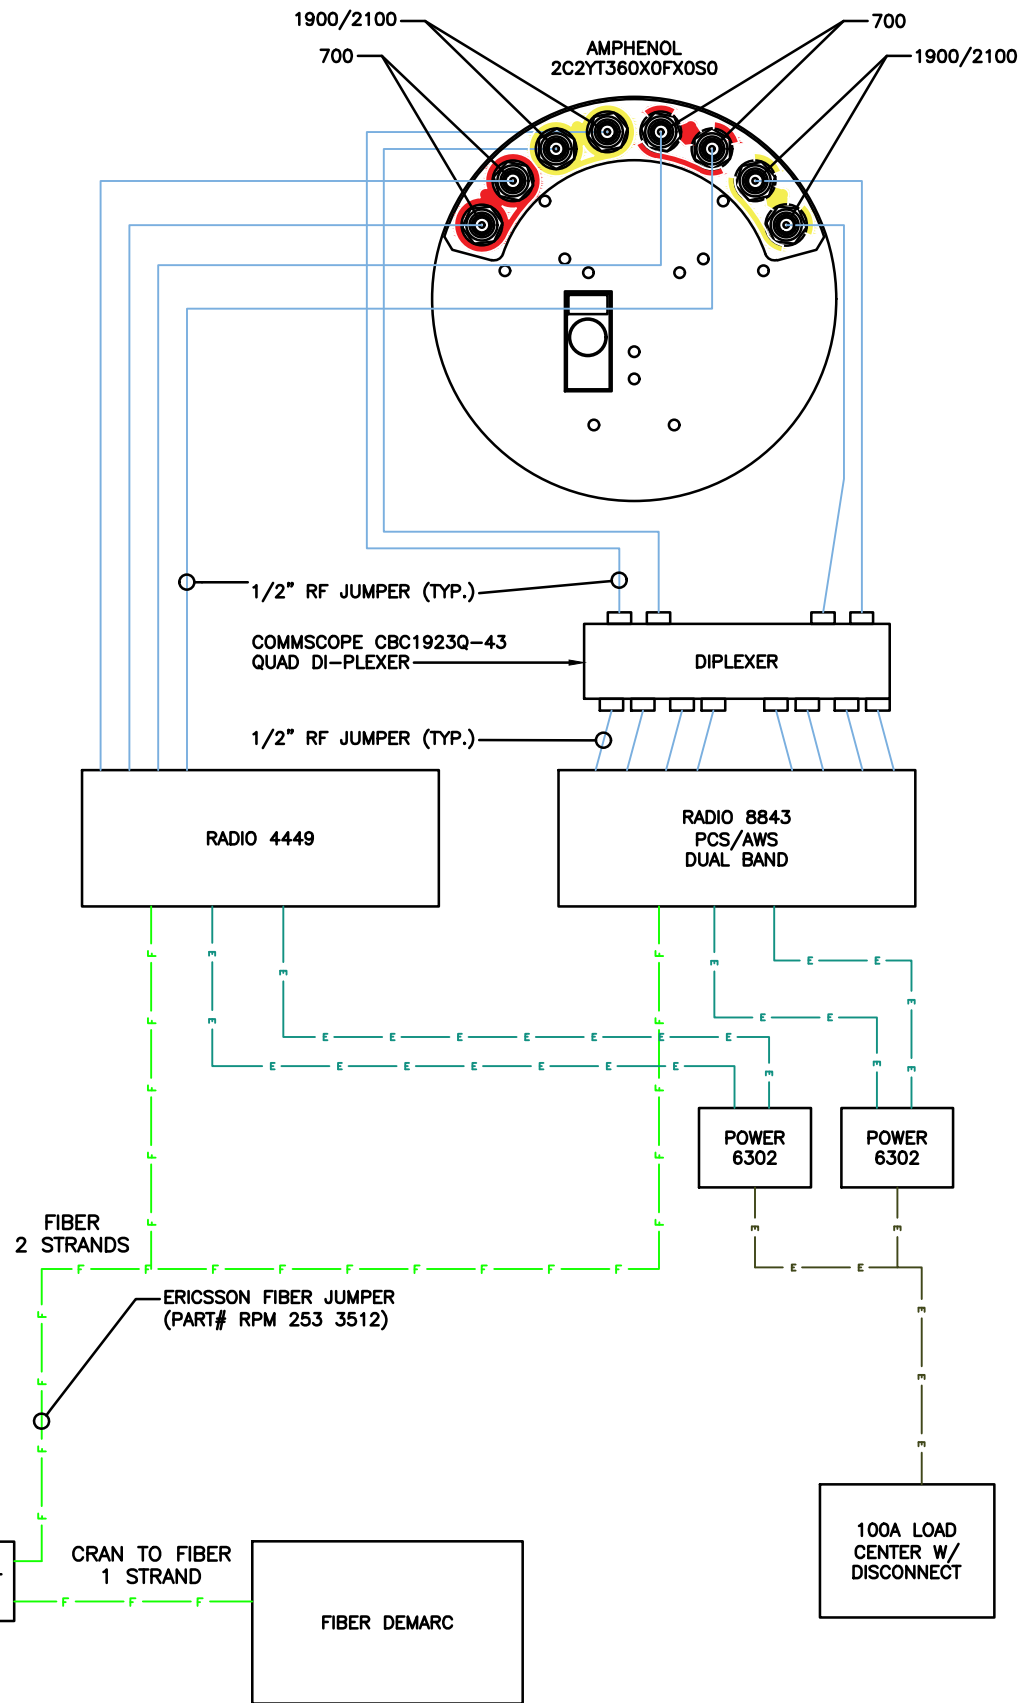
1900/2100

700

AMPHENOL
2C2YT360X0FX0S0

700

1900/2100

1/2" RF JUMPER (TYP.)

COMMSCOPE CBC1923Q-43
QUAD DI-PLEXER

DIPLEXER

1/2" RF JUMPER (TYP.)

RADIO 4449

RADIO 8843
PCS/AWS
DUAL BAND

POWER
6302

POWER
6302

FIBER
2 STRANDS

ERICSSON FIBER JUMPER
(PART# RPM 253 3512)

CRAN TO FIBER
1 STRAND

FIBER DEMARC

100A LOAD
CENTER W/
DISCONNECT